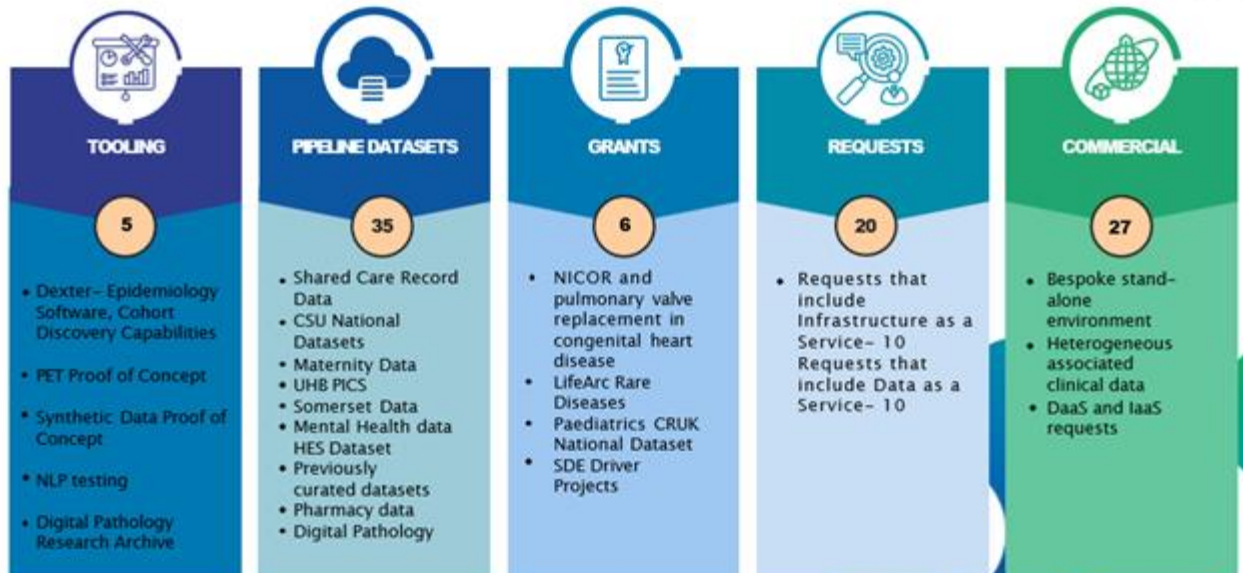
TOOLING

5

- Dexter– Epidemiology Software, Cohort Discovery Capabilities
- PET Proof of Concept
- Synthetic Data Proof of Concept
- NLP testing
- Digital Pathology Research Archive

PIPELINE DATASETS

35

- Shared Care Record Data
- CSU National Datasets
- Maternity Data
- UHB PICS
- Somerset Data
- Mental Health data HES Dataset
- Previously curated datasets
- Pharmacy data
- Digital Pathology

GRANTS

6

- NICOR and pulmonary valve replacement in congenital heart disease
- LifeArc Rare Diseases
- Paediatrics CRUK National Dataset
- SDE Driver Projects

REQUESTS

20

- Requests that include Infrastructure as a Service– 10 Requests that include Data as a Service– 10

COMMERCIAL

27

- Bespoke stand-alone environment
- Heterogeneous associated clinical data
- DaaS and IaaS requests